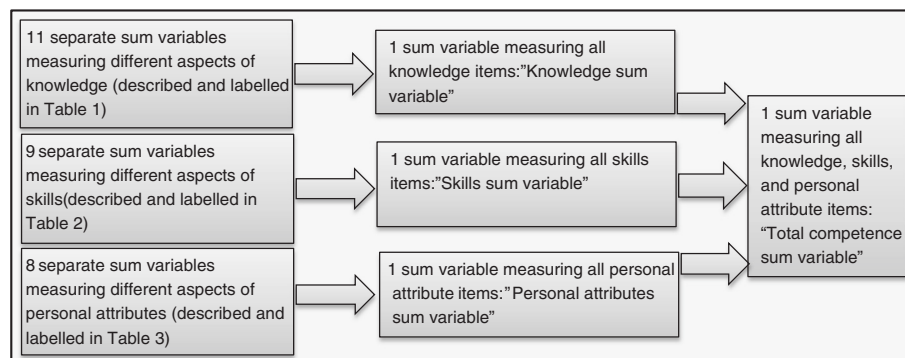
11 separate sum variables measuring different aspects of knowledge (described and labelled in Table 1)

1 sum variable measuring all knowledge items:"Knowledge sum variable"

9 separate sum variables measuring different aspects of skills(described and labelled in Table 2)

1 sum variable measuring all skills items:"Skills sum variable"

8 separate sum variables measuring different aspects of personal attributes (described and labelled in Table 3)

1 sum variable measuring all personal attribute items:"Personal attributes sum variable"

1 sum variable measuring all knowledge, skills, and personal attribute items: "Total competence sum variable"